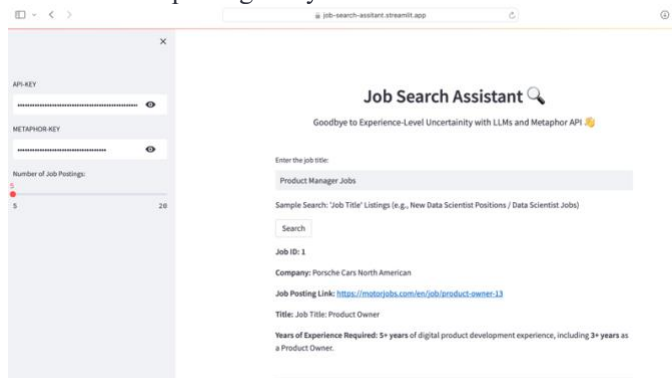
job-search-assistant.streamlit.app

×

API-KEY

METAPHOR-KEY

Number of Job Postings:

5

5

20

Job Search Assistant 🔍

Goodbye to Experience-Level Uncertainity with LLMs and Metaphor API 👋

Enter the job title:

Product Manager Jobs

Sample Search: 'Job Title' Listings (e.g., New Data Scientist Positions / Data Scientist Jobs)

Search

**Job ID:** 1

**Company:** Porsche Cars North American

**Job Posting Link:** https://motorjobs.com/en/job/product-owner-13

**Title:** Job Title: Product Owner

**Years of Experience Required:** **5+ years** of digital product development experience, including **3+ years** as a Product Owner.